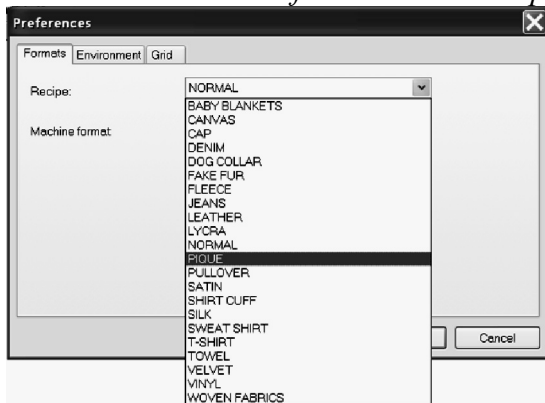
Preferences

Formats | Environment | Grid

Recipe:

NORMAL

BABY BLANKETS
CANVAS
CAP
DENIM
DOG COLLAR
FAKE FUR
FLEECE
JEANS
LEATHER
LYCRA
NORMAL
PIQUE
PULLOVER
SATIN
SHIRT CUFF
SILK
SWEAT SHIRT
T-SHIRT
TOWEL
VELVET
VINYL
WOVEN FABRICS

Machine format

Cancel